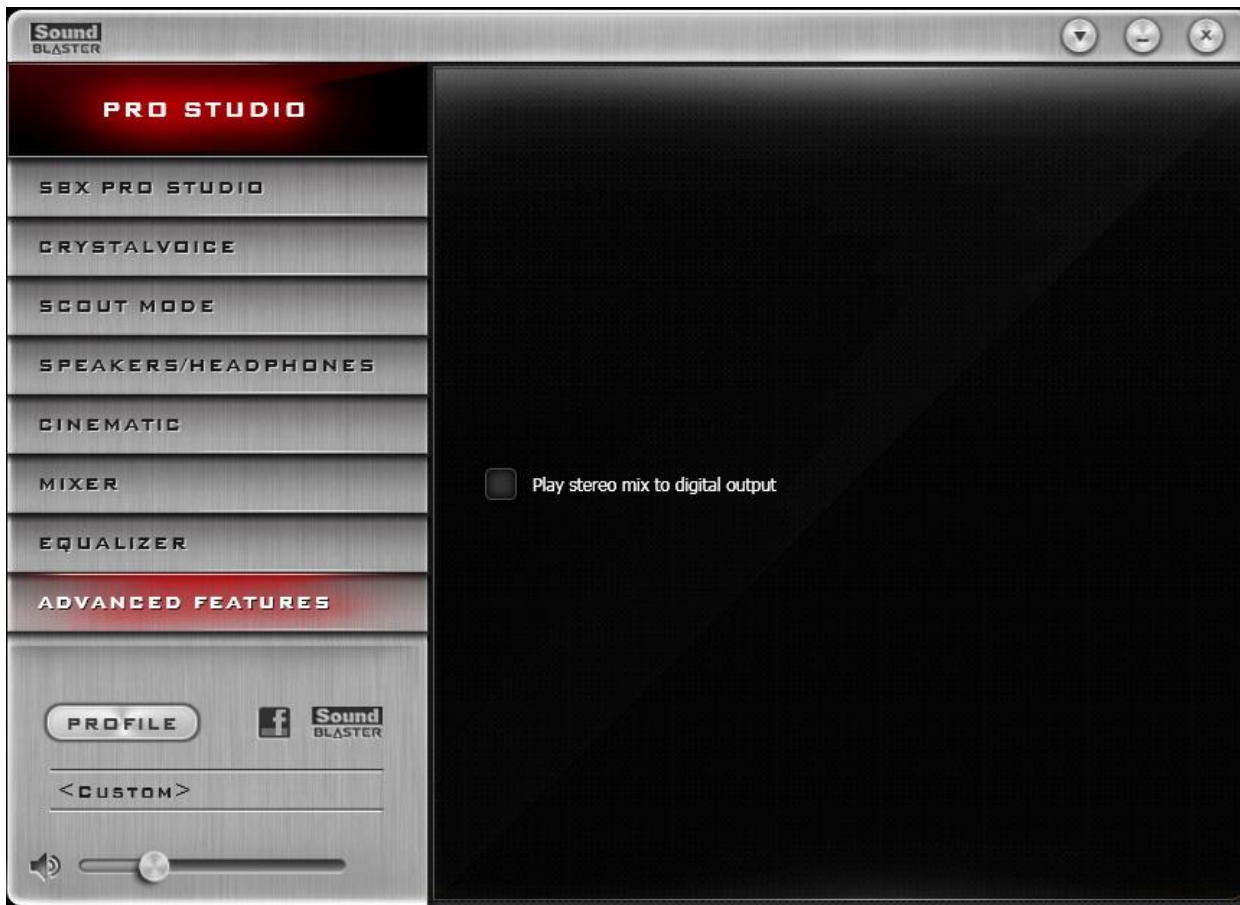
Sound BLASTER

PRO STUDIO

SBX PRO STUDIO

CRYSTALVOICE

SCOUT MODE

SPEAKERS/HEADPHONES

CINEMATIC

MIXER

EQUALIZER

ADVANCED FEATURES

PROFILE

f

Sound BLASTER

<CUSTOM>

Play stereo mix to digital output